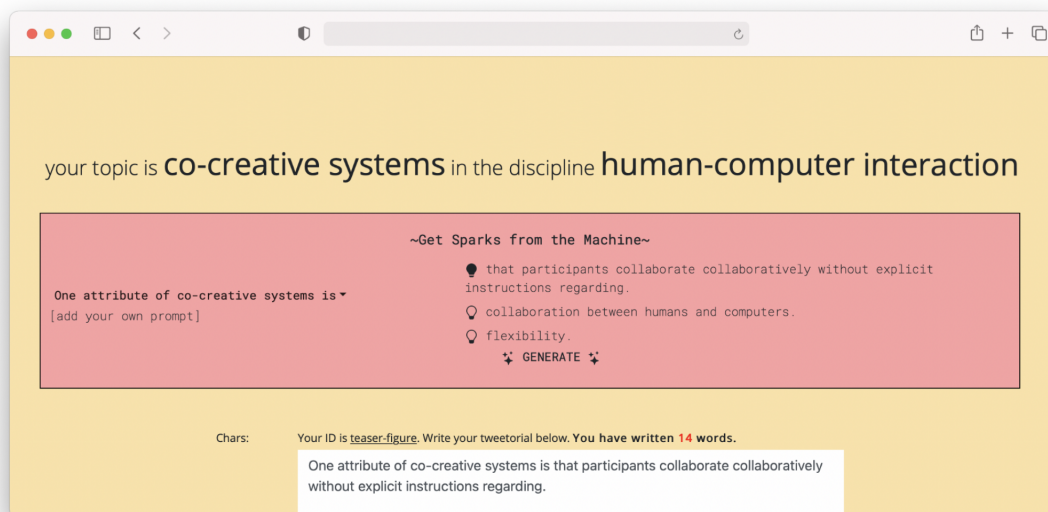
your topic is co-creative systems in the discipline human-computer interaction

~Get Sparks from the Machine~

One attribute of co-creative systems is

[add your own prompt]

that participants collaborate collaboratively without explicit instructions regarding.

collaboration between humans and computers.

flexibility.

GENERATE

Chars:

Your ID is teaser-figure. Write your tweetorial below. You have written 14 words.

One attribute of co-creative systems is that participants collaborate collaboratively without explicit instructions regarding.